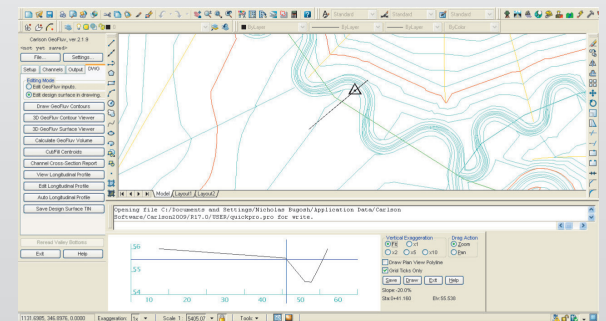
Standard | Standard | Standard

ByLayer | ByLayer | ByLayer | ByColor

Carlson GeoFluv, ver 2.1.9
<not yet saved>
File... | Settings...
Setup | Channels | Output | DWG
Editing Mode
Edit GeoFluv inputs.
Edit design surface in drawing.
Draw GeoFluv Contours
3D GeoFluv Contour Viewer
3D GeoFluv Surface Viewer
Calculate GeoFluv Volume
Cut/Fill Centroids
Channel Cross-Section Report
View Longitudinal Profile
Edit Longitudinal Profile
Auto Longitudinal Profile
Save Design Surface TIN

Model | Layout1 | Layout2

Opening file C:/Documents and Settings/Nicholas Bugosh/Application Data/Carlson Software/Carlson2009/R17.0/USER/quickpro.pro for write.

Reread Valley Bottoms
Exit | Help

56
55
54
10 | 20 | 30 | 40 | 50 | 60

Vertical Exaggeration
Fit | x1 | x2 | x5 | x10 | x20
Drag Action
Zoom | Pan
Draw Plan View Polyline
Grid Ticks Only
Save | Draw | Exit | Help
Slope:-20.0%
Sta:0+41.160 | Elv:55.536

1131.0305, 346.0976, 0.0000 | Exaggeration: 1x | Scale 1: 5405.07 | Tools